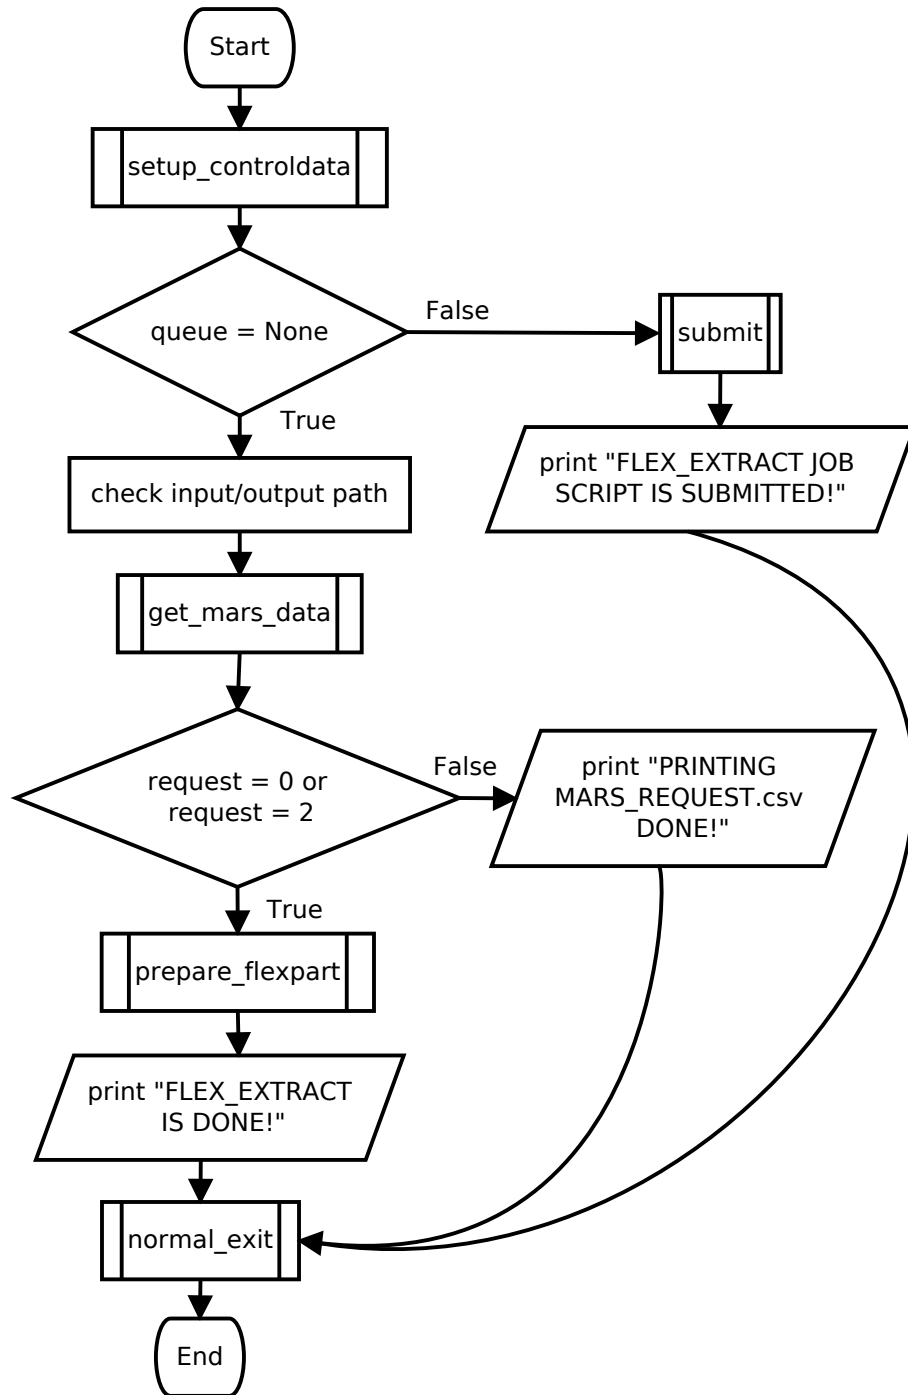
Start

setup_controldata

queue = None

False

submit

True

print "FLEX_EXTRACT JOB SCRIPT IS SUBMITTED!"

check input/output path

get_mars_data

request = 0 or request = 2

False

print "PRINTING MARS_REQUEST.csv DONE!"

True

prepare_flexpart

print "FLEX_EXTRACT IS DONE!"

normal_exit

End